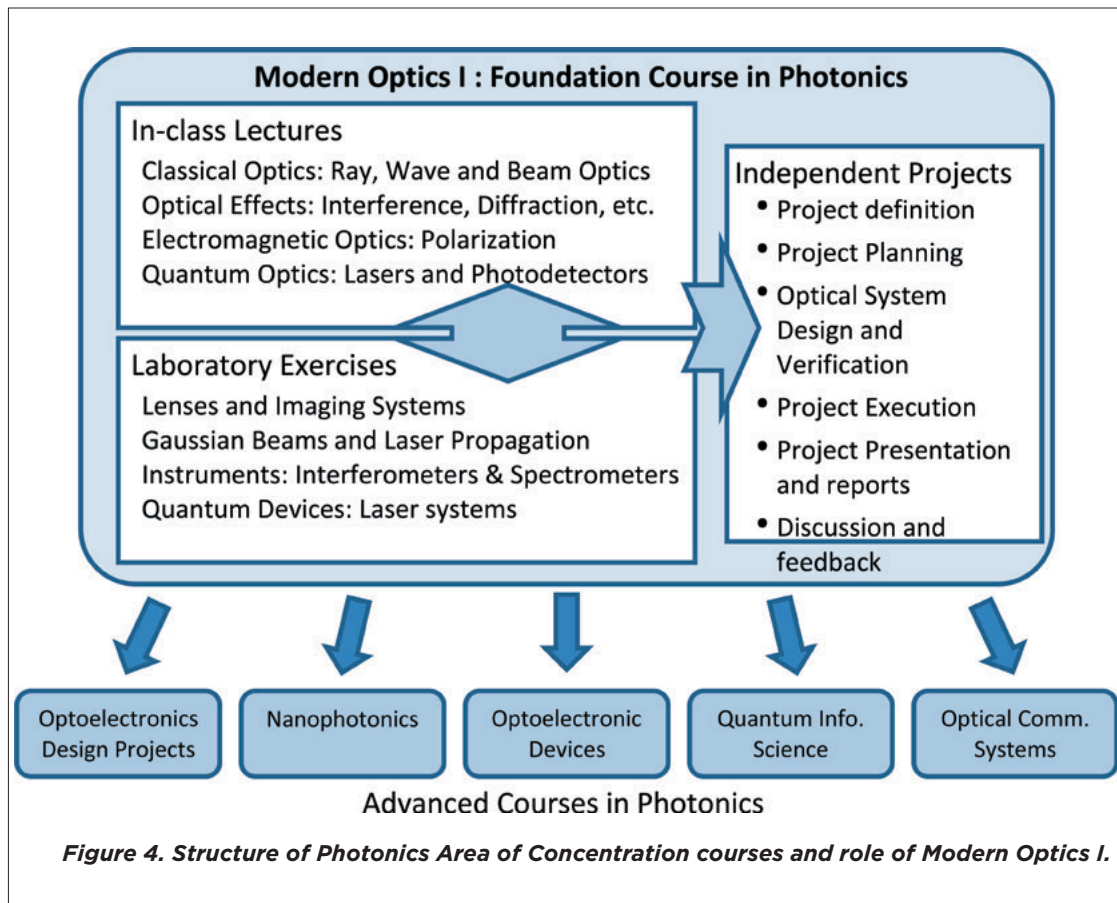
Modern Optics I : Foundation Course in Photonics

In-class Lectures
Classical Optics: Ray, Wave and Beam Optics
Optical Effects: Interference, Diffraction, etc.
Electromagnetic Optics: Polarization
Quantum Optics: Lasers and Photodetectors

Laboratory Exercises
Lenses and Imaging Systems
Gaussian Beams and Laser Propagation
Instruments: Interferometers & Spectrometers
Quantum Devices: Laser systems

Independent Projects
• Project definition
• Project Planning
• Optical System Design and Verification
• Project Execution
• Project Presentation and reports
• Discussion and feedback

Optoelectronics Design Projects

Nanophotonics

Optoelectronic Devices

Quantum Info. Science

Optical Comm. Systems

Advanced Courses in Photonics

Figure 4. Structure of Photonics Area of Concentration courses and role of Modern Optics I.